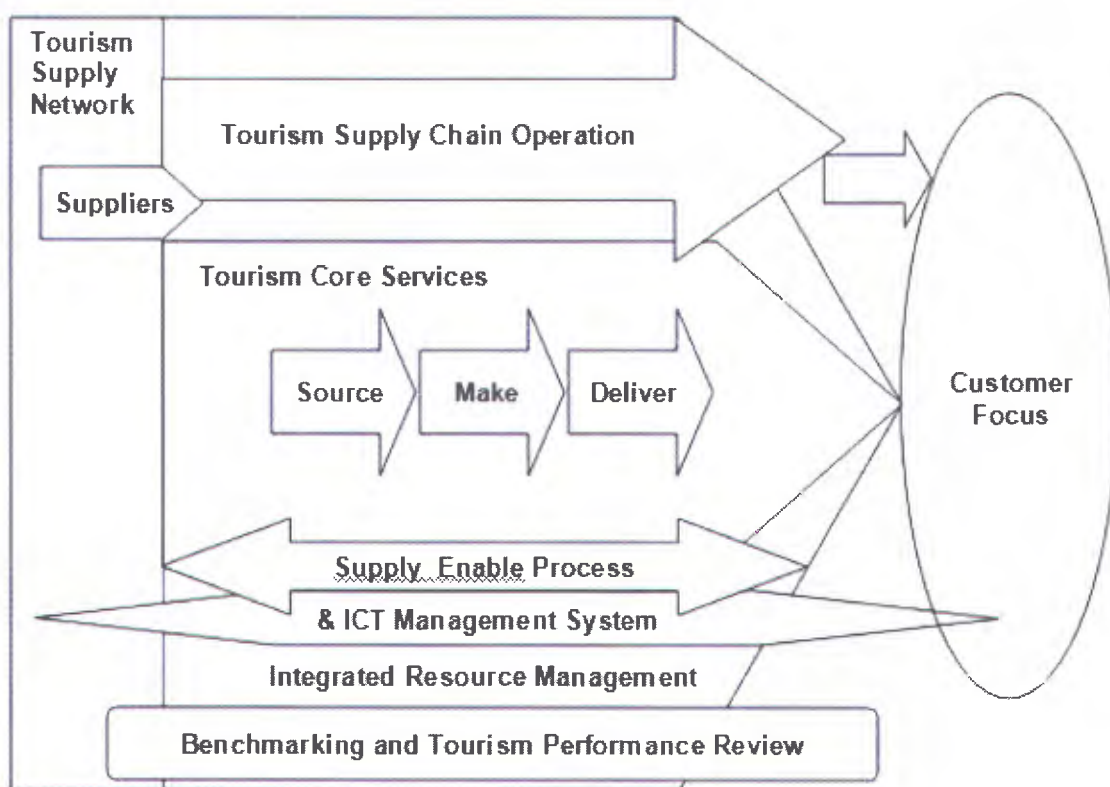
Tourism Supply Network

Tourism Supply Chain Operation

Suppliers

Tourism Core Services

Source

Make

Deliver

Customer Focus

Supply Enable Process

& ICT Management System

Integrated Resource Management

Benchmarking and Tourism Performance Review